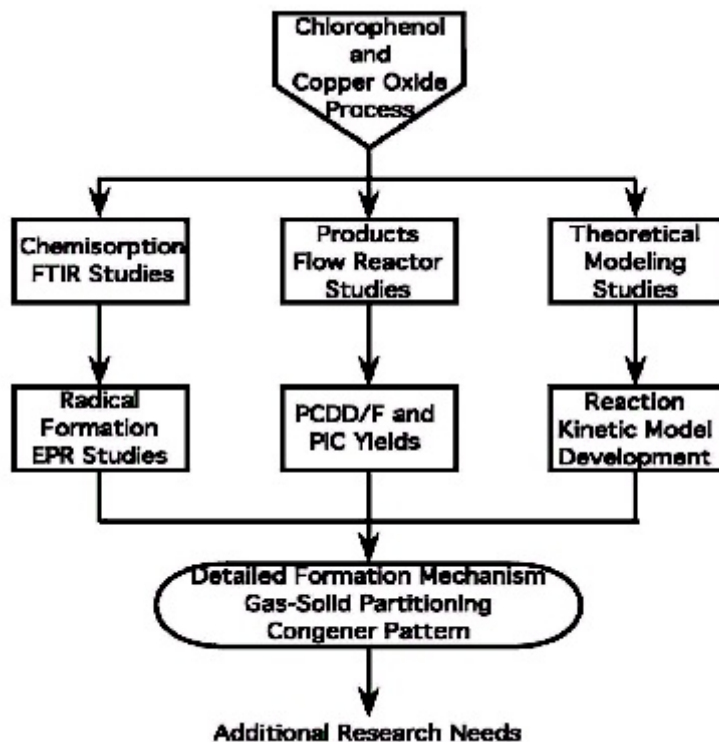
Chlorophenol and Copper Oxide Process

Chemisorption FTIR Studies

Products Flow Reactor Studies

Theoretical Modeling Studies

Radical Formation EPR Studies

PCDD/F and PIC Yields

Reaction Kinetic Model Development

Detailed Formation Mechanism Gas-Solid Partitioning Congener Pattern

Additional Research Needs